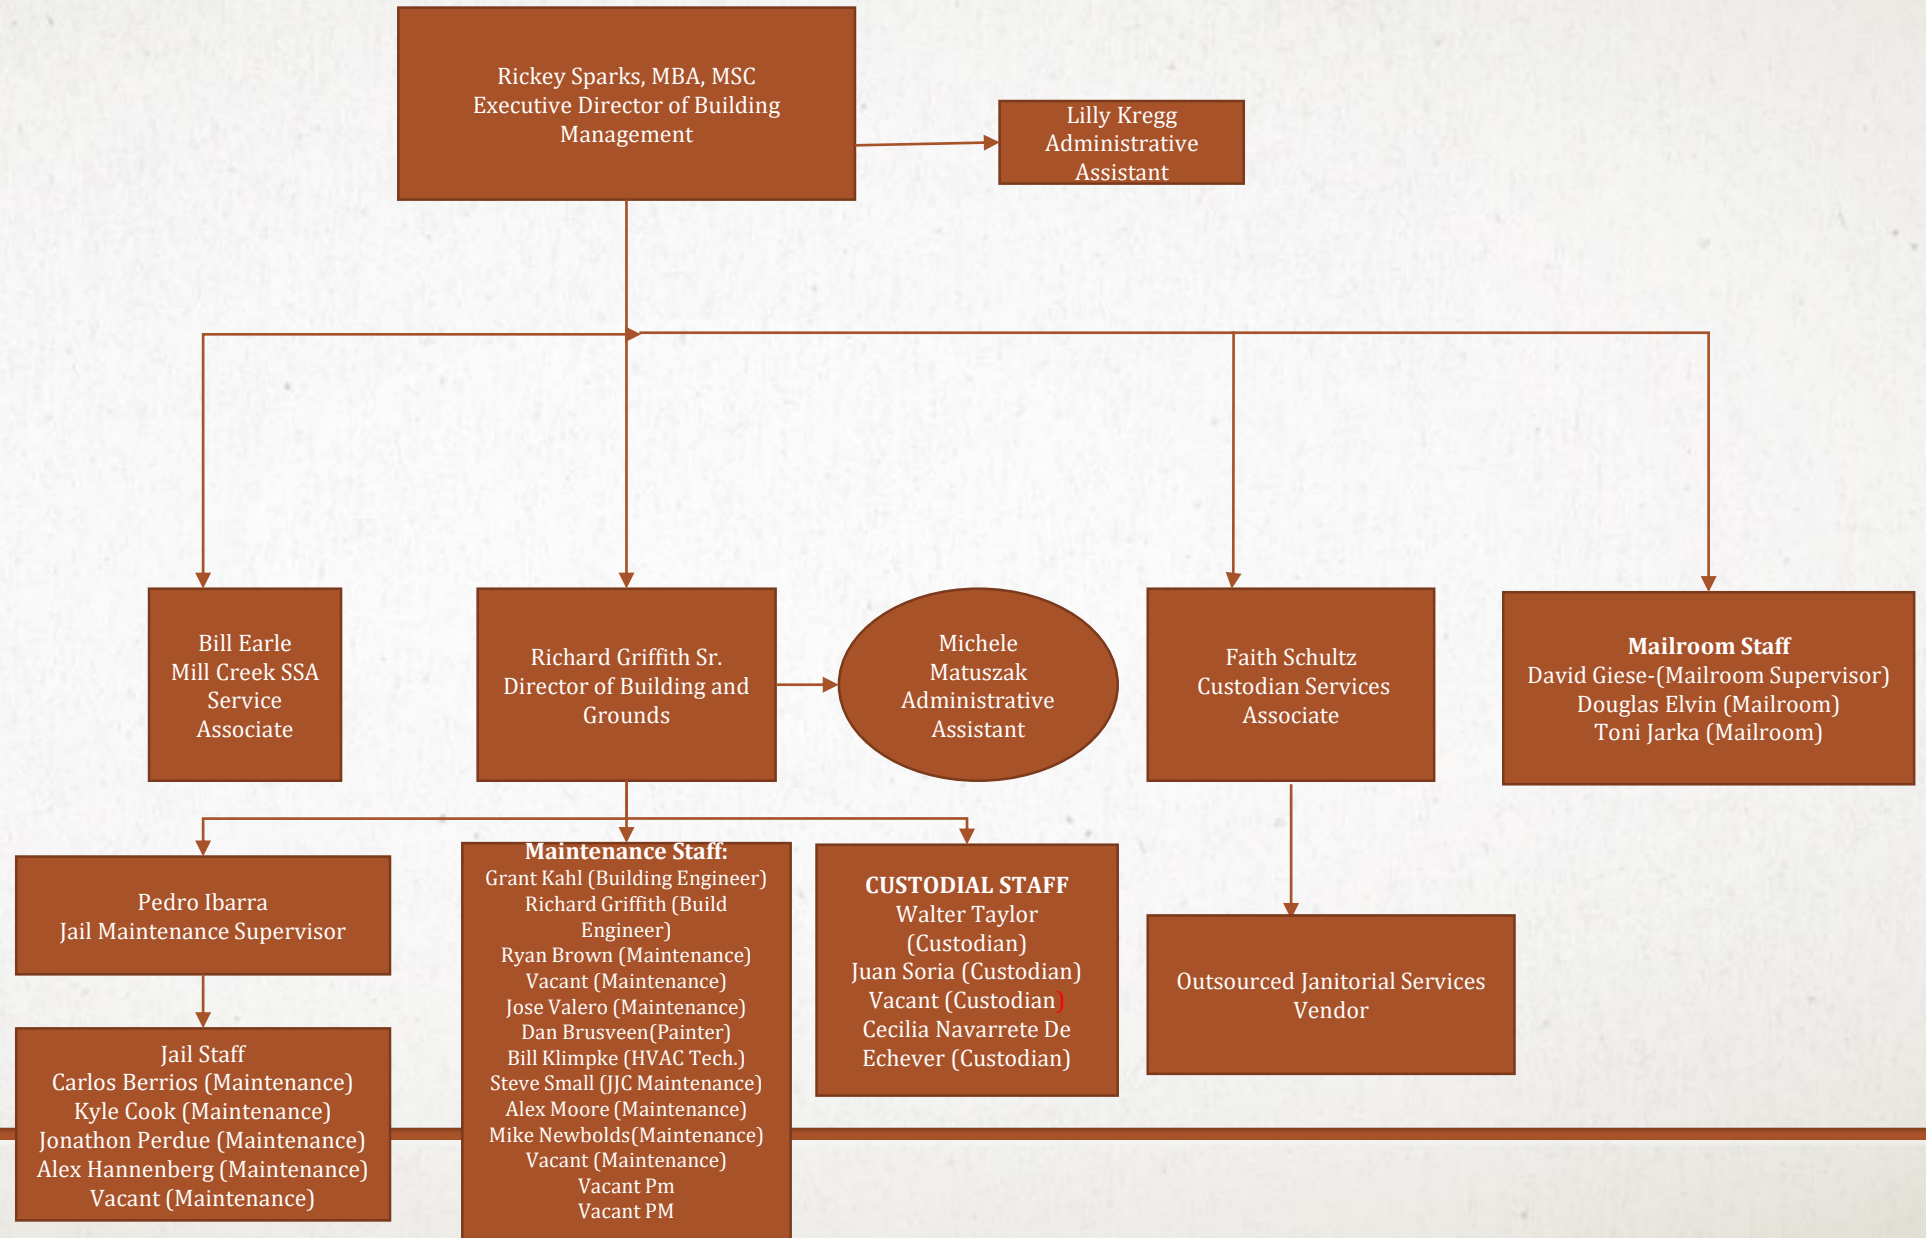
Rickey Sparks, MBA, MSC
Executive Director of Building Management

Lilly Kregg
Administrative Assistant

Bill Earle
Mill Creek SSA Service Associate

Richard Griffith Sr.
Director of Building and Grounds

Michele Matuszak
Administrative Assistant

Faith Schultz
Custodian Services Associate

Mailroom Staff
David Giese-(Mailroom Supervisor)
Douglas Elvin (Mailroom)
Toni Jarka (Mailroom)

Pedro Ibarra
Jail Maintenance Supervisor

Maintenance Staff:
Grant Kahl (Building Engineer)
Richard Griffith (Build Engineer)
Ryan Brown (Maintenance)
Vacant (Maintenance)
Jose Valero (Maintenance)
Dan Brusveen(Painter)
Bill Klimpke (HVAC Tech.)
Steve Small (JJC Maintenance)
Alex Moore (Maintenance)
Mike Newbolds(Maintenance)
Vacant (Maintenance)
Vacant Pm
Vacant PM

CUSTODIAL STAFF
Walter Taylor (Custodian)
Juan Soria (Custodian)
Vacant (Custodian)
Cecilia Navarrete De Echever (Custodian)

Outsourced Janitorial Services Vendor

Jail Staff
Carlos Berrios (Maintenance)
Kyle Cook (Maintenance)
Jonathon Perdue (Maintenance)
Alex Hannenberg (Maintenance)
Vacant (Maintenance)